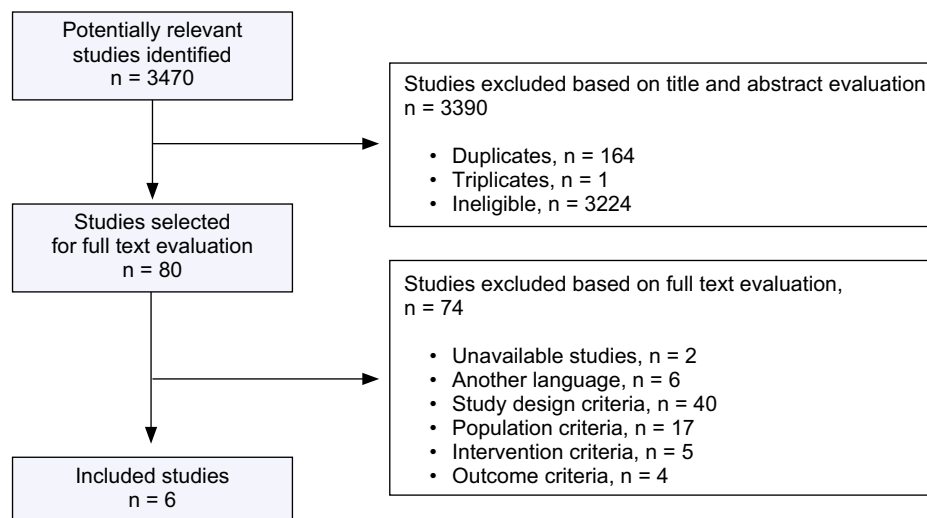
Potentially relevant studies identified
n = 3470

Studies excluded based on title and abstract evaluation
n = 3390

- Duplicates, n = 164
- Triplicates, n = 1
- Ineligible, n = 3224

Studies selected for full text evaluation
n = 80

Studies excluded based on full text evaluation,
n = 74

- Unavailable studies, n = 2
- Another language, n = 6
- Study design criteria, n = 40
- Population criteria, n = 17
- Intervention criteria, n = 5
- Outcome criteria, n = 4

Included studies
n = 6